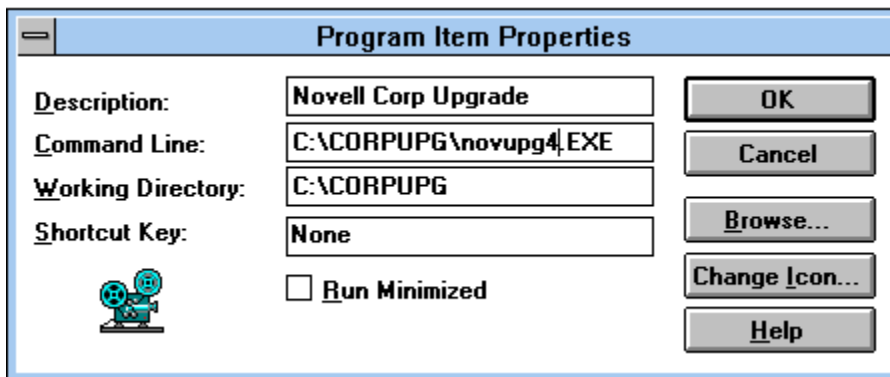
Program Item Properties

Description: Novell Corp Upgrade

Command Line: C:\CORPUPG\novupg4.EXE

Working Directory: C:\CORPUPG

Shortcut Key: None

Run Minimized

OK

Cancel

Browse...

Change Icon...

Help